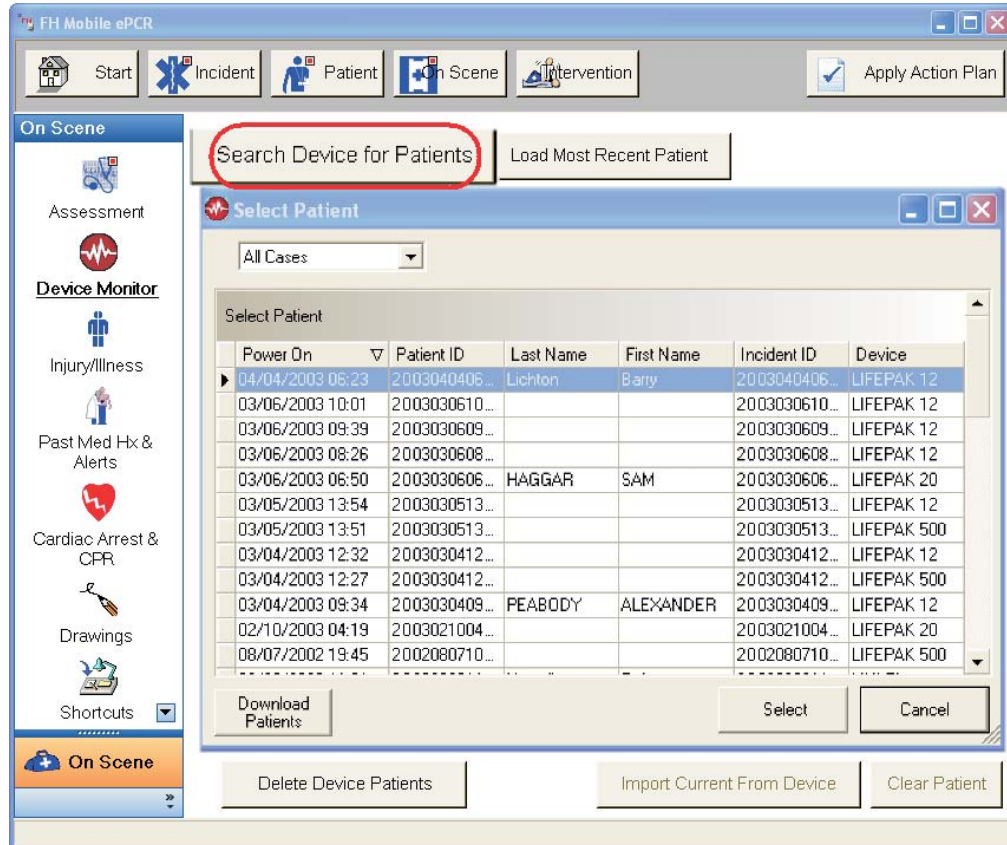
FH Mobile ePCR

Start Incident Patient On Scene Intervention Apply Action Plan

On Scene

Assessment

Device Monitor

Injury/Illness

Past Med Hx & Alerts

Cardiac Arrest & CPR

Drawings

Shortcuts

On Scene

Search Device for Patients

Load Most Recent Patient

Select Patient

All Cases

Select Patient

| Power On | Patient ID | Last Name | First Name | Incident ID | Device |
|---|---|---|---|---|---|
| 04/04/2003 06:23 | 2003040406... | Lichton | Barry | 2003040406... | LIFEPAK 12 |
| 03/06/2003 10:01 | 2003030610... | | | 2003030610... | LIFEPAK 12 |
| 03/06/2003 09:39 | 2003030609... | | | 2003030609... | LIFEPAK 12 |
| 03/06/2003 08:26 | 2003030608... | | | 2003030608... | LIFEPAK 12 |
| 03/06/2003 06:50 | 2003030606... | HAGGAR | SAM | 2003030606... | LIFEPAK 20 |
| 03/05/2003 13:54 | 2003030513... | | | 2003030513... | LIFEPAK 12 |
| 03/05/2003 13:51 | 2003030513... | | | 2003030513... | LIFEPAK 500 |
| 03/04/2003 12:32 | 2003030412... | | | 2003030412... | LIFEPAK 12 |
| 03/04/2003 12:27 | 2003030412... | | | 2003030412... | LIFEPAK 500 |
| 03/04/2003 09:34 | 2003030409... | PEABODY | ALEXANDER | 2003030409... | LIFEPAK 12 |
| 02/10/2003 04:19 | 2003021004... | | | 2003021004... | LIFEPAK 20 |
| 08/07/2002 19:45 | 2002080710... | | | 2002080710... | LIFEPAK 500 |

Download Patients

Select

Cancel

Delete Device Patients

Import Current From Device

Clear Patient